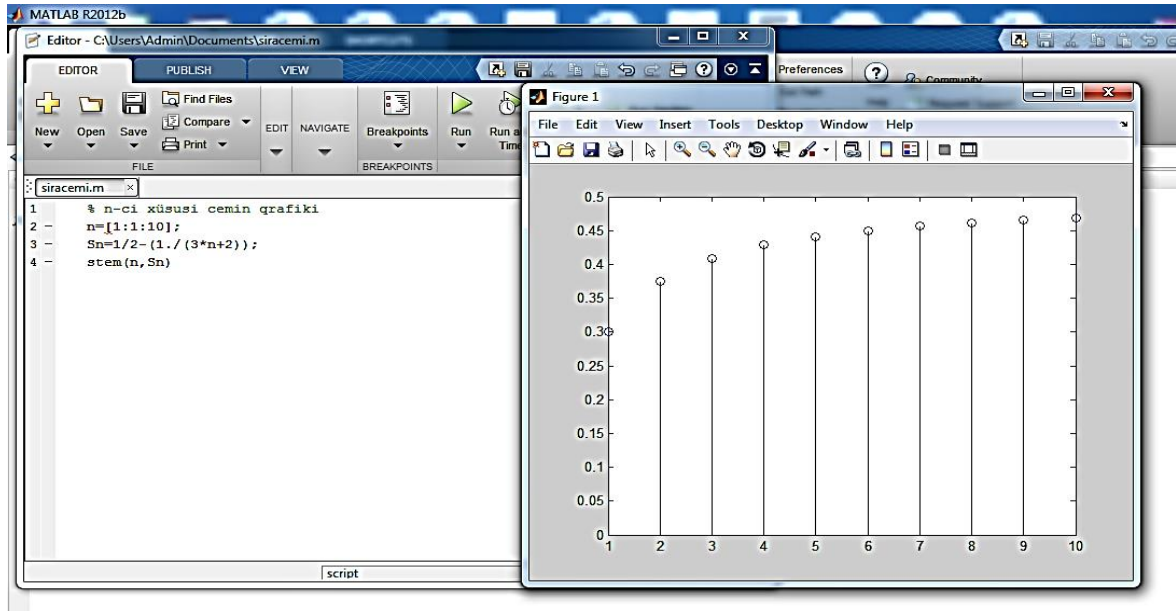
MATLAB R2012b

Editor - C:\Users\Admin\Documents\siracemi.m

EDITOR PUBLISH VIEW

Preferences

Community

New Open Save Find Files Compare Print FILE EDIT NAVIGATE Breakpoints BREAKPOINTS Run Run a Tim

siracemi.m ×

1 % n-ci xüsusi cemin qrafiki
2 – n=[1:1:10];
3 – Sn=1/2-(1./(3*n+2));
4 – stem(n,Sn)

script

Figure 1

File Edit View Insert Tools Desktop Window Help

0.5
0.45
0.4
0.35
0.3
0.25
0.2
0.15
0.1
0.05
0

1 2 3 4 5 6 7 8 9 10